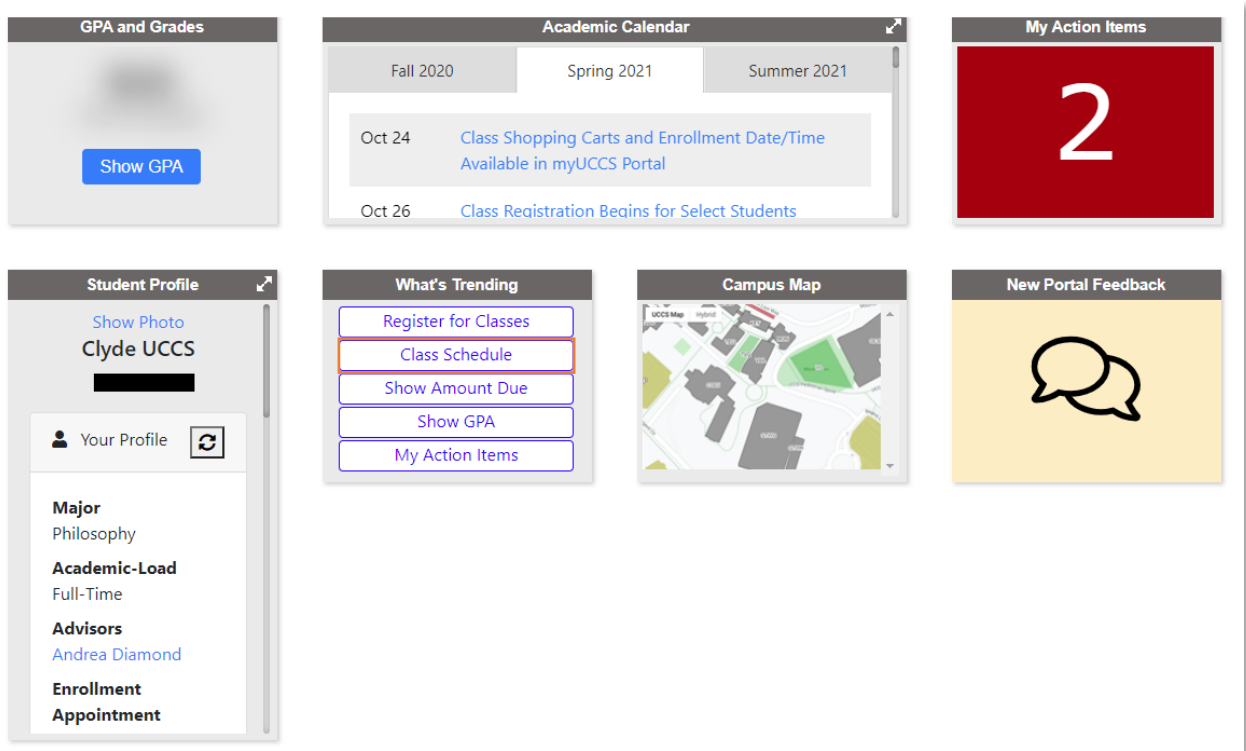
GPA and Grades

Show GPA

Academic Calendar

Fall 2020
Spring 2021
Summer 2021

Oct 24 Class Shopping Carts and Enrollment Date/Time Available in myUCCS Portal

Oct 26 Class Registration Begins for Select Students

My Action Items

2

Student Profile

Show Photo
Clyde UCCS

Your Profile

Major
Philosophy

Academic-Load
Full-Time

Advisors
Andrea Diamond

Enrollment Appointment

What's Trending

Register for Classes
Class Schedule
Show Amount Due
Show GPA
My Action Items

Campus Map

UCCS Map
Hybrid

New Portal Feedback